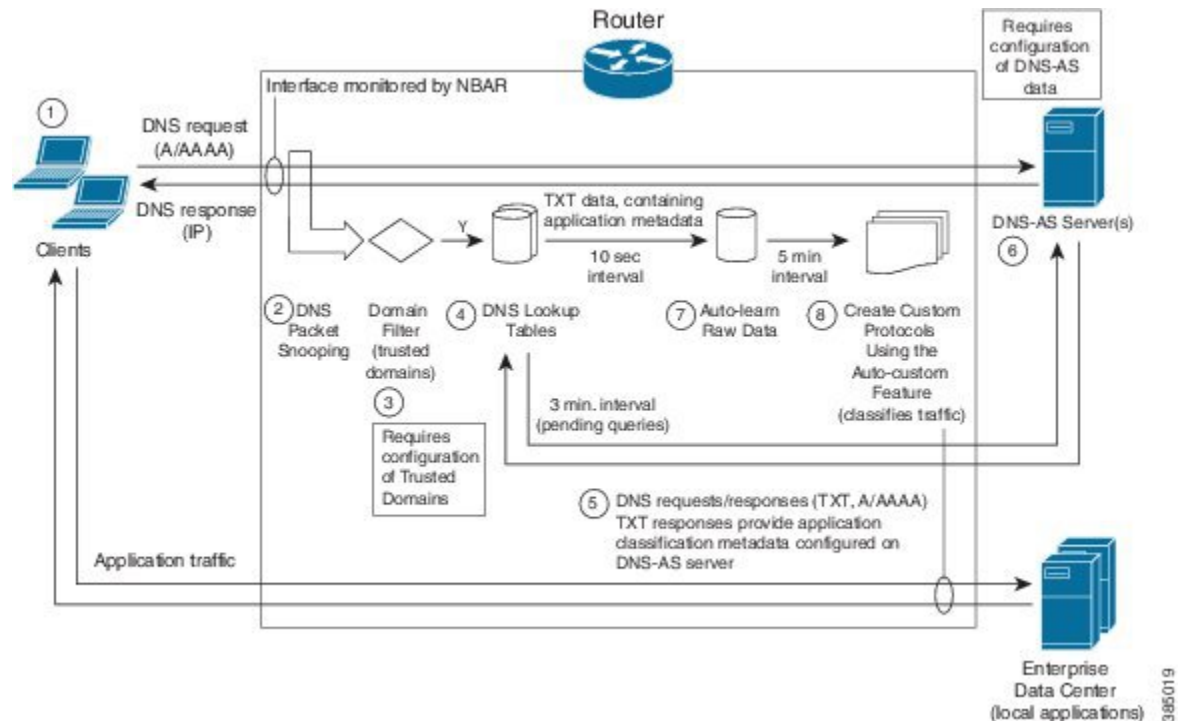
Router

Requires configuration of DNS-AS data

Interface monitored by NBAR

1

DNS request (A/AAAA)

DNS response (IP)

Clients

Y

TXT data, containing application metadata

10 sec interval

5 min interval

DNS-AS Server(s)

6

2 DNS Packet Snooping

Domain Filter (trusted domains)

4 DNS Lookup Tables

7 Auto-learn Raw Data

8 Create Custom Protocols Using the Auto-custom Feature (classifies traffic)

3

Requires configuration of Trusted Domains

3 min. interval (pending queries)

5 DNS requests/responses (TXT, A/AAAA) TXT responses provide application classification metadata configured on DNS-AS server

Application traffic

Enterprise Data Center (local applications)

395019